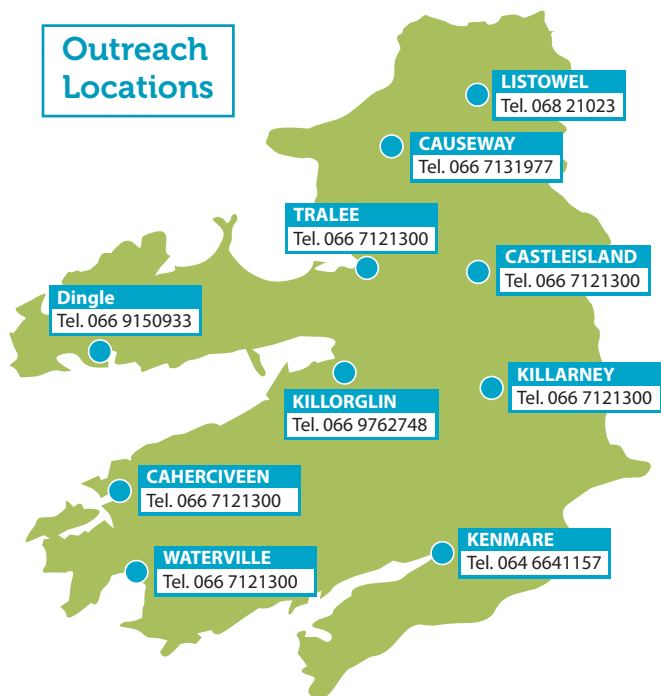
Outreach Locations

LISTOWEL
Tel. 068 21023

CAUSEWAY
Tel. 066 7131977

TRALEE
Tel. 066 7121300

CASTLEISLAND
Tel. 066 7121300

Dingle
Tel. 066 9150933

KILLARNEY
Tel. 066 7121300

KILLORGLIN
Tel. 066 9762748

CAHERCIVEEN
Tel. 066 7121300

KENMARE
Tel. 064 6641157

WATERVILLE
Tel. 066 7121300